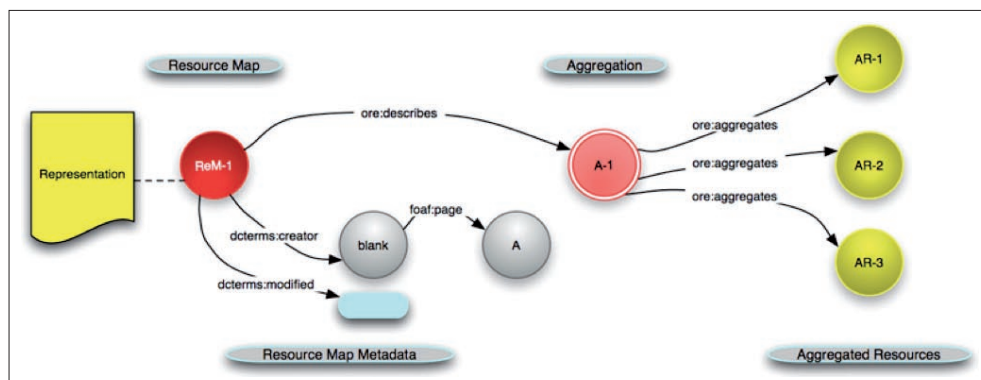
Resource Map

Aggregation

AR-1

ore:describes

ore:aggregates

Representation

ReM-1

A-1

ore:aggregates

AR-2

ore:aggregates

foaf:page

dcterms:creator

blank

A

AR-3

dcterms:modified

Resource Map Metadata

Aggregated Resources